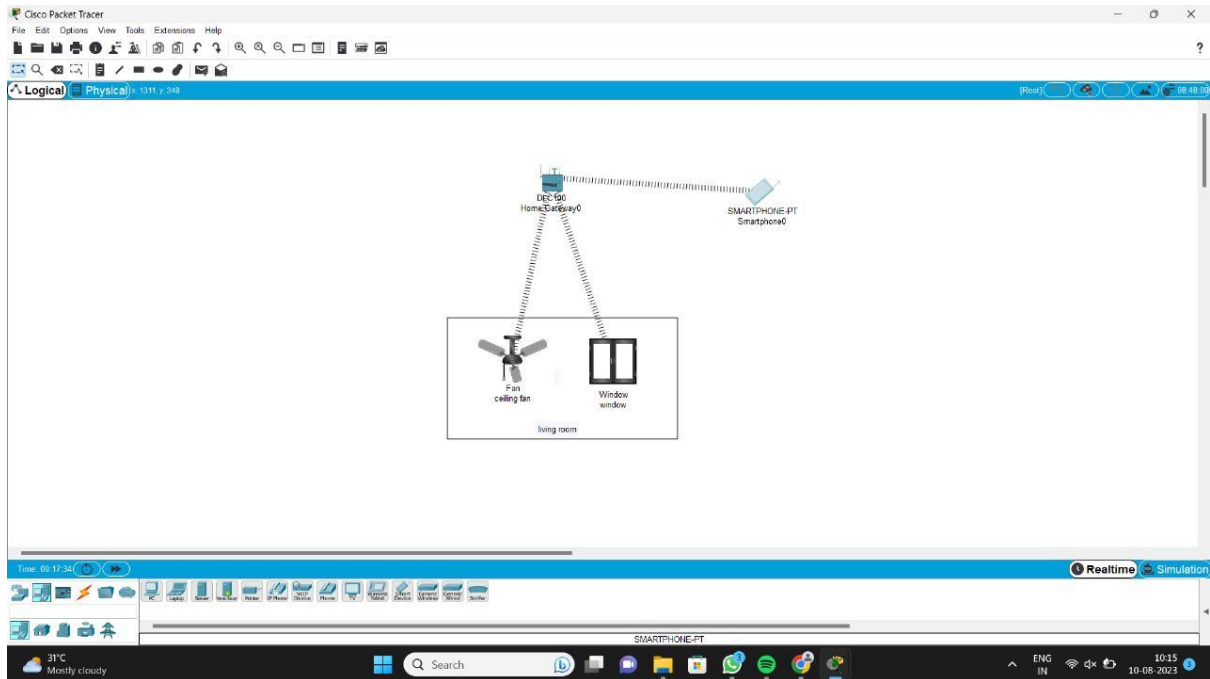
Cisco Packet Tracer

File Edit Options View Tools Extensions Help

Logical Physical x: 1311, y: 348

[Root]

08:48:00

DEC 100
HomeGateway0

SMARTPHONE-PT
Smartphone0

Fan
ceiling fan

Window
window

living room

Time: 08:17:34

Realtime Simulation

PC Laptop Server Home Server Printer IP Phone VoIP Device Phone TV Wireless Tablet Smart Device Generic Wireless Generic Wired Sniffer

SMARTPHONE-PT

31°C
Mostly cloudy

Search

ENG
IN

10:15
10-08-2023